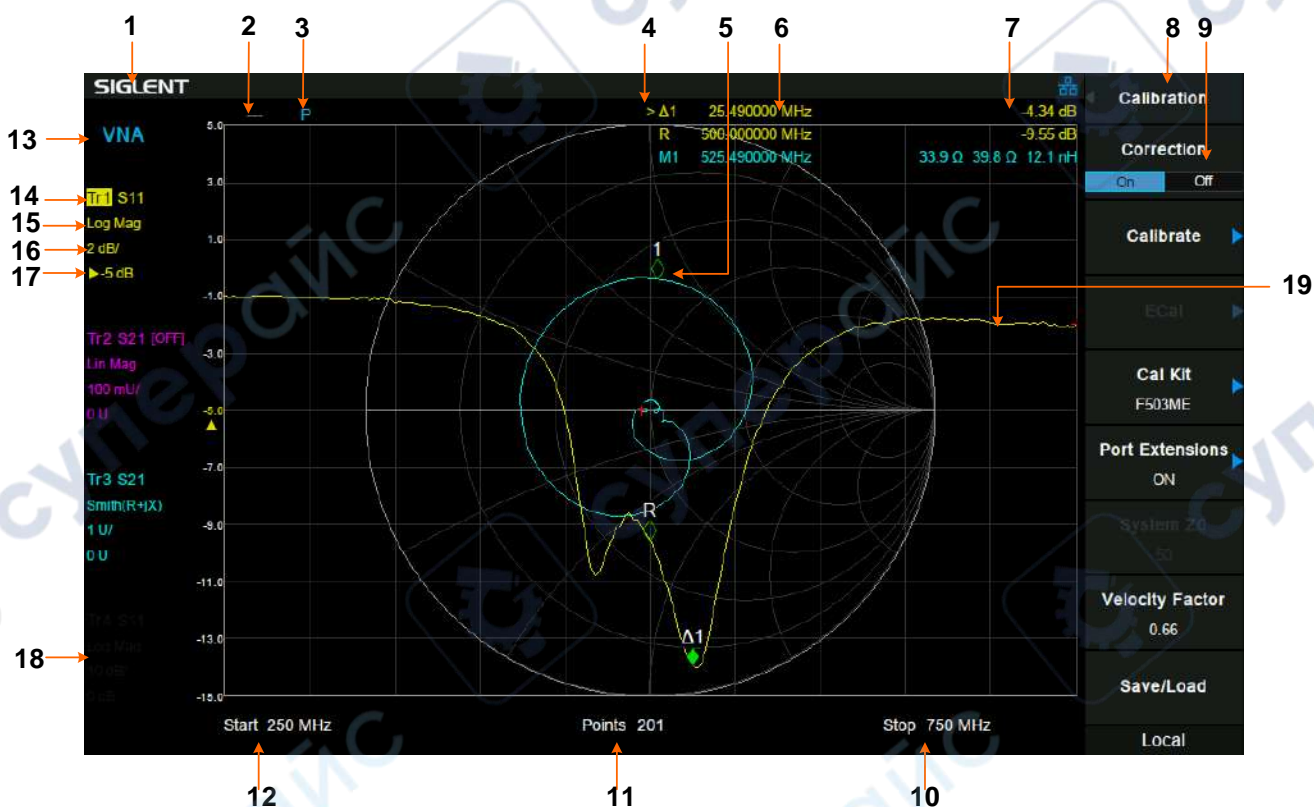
1 2 3 4 5 6 7 8 9

SIGLENT

P

> Δ1 25.490000 MHz -4.34 dB
R 500.000000 MHz -9.55 dB
M1 525.490000 MHz 33.9 Ω 39.8 Ω 12.1 nH

13 VNA

14 Tr1 S11
15 Log Mag
16 2 dB/
17 ▶-5 dB

Tr2 S21 [OFF]
Lin Mag
100 mU/
0 U

Tr3 S21
Smith(R+jX)
1 U/
0 U

Tr4 S11
Log Mag
10 dB/
0 dB

18

5.0
3.0
1.0
-1.0
-3.0
-5.0
-7.0
-9.0
-11.0
-13.0
-15.0

1
R
Δ1

19

Calibration
Correction
On Off
Calibrate
ECal
Cal Kit
F503ME
Port Extensions
ON
System Z0
50
Velocity Factor
0.66
Save/Load
Local

Start 250 MHz
Points 201
Stop 750 MHz

12 11 10